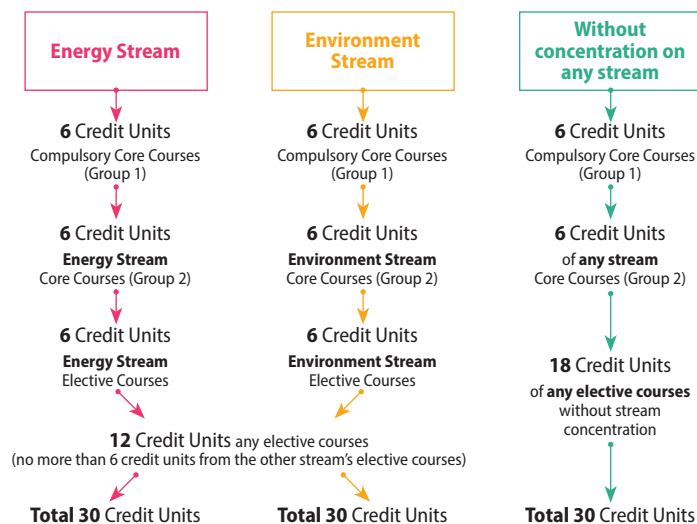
Energy Stream

6 Credit Units
Compulsory Core Courses (Group 1)

6 Credit Units
Energy Stream Core Courses (Group 2)

6 Credit Units
Energy Stream Elective Courses

Environment Stream

6 Credit Units
Compulsory Core Courses (Group 1)

6 Credit Units
Environment Stream Core Courses (Group 2)

6 Credit Units
Environment Stream Elective Courses

12 Credit Units any elective courses
(no more than 6 credit units from the other stream's elective courses)

Total 30 Credit Units

Total 30 Credit Units

Without concentration on any stream

6 Credit Units
Compulsory Core Courses (Group 1)

6 Credit Units
of any stream Core Courses (Group 2)

18 Credit Units
of any elective courses without stream concentration

Total 30 Credit Units